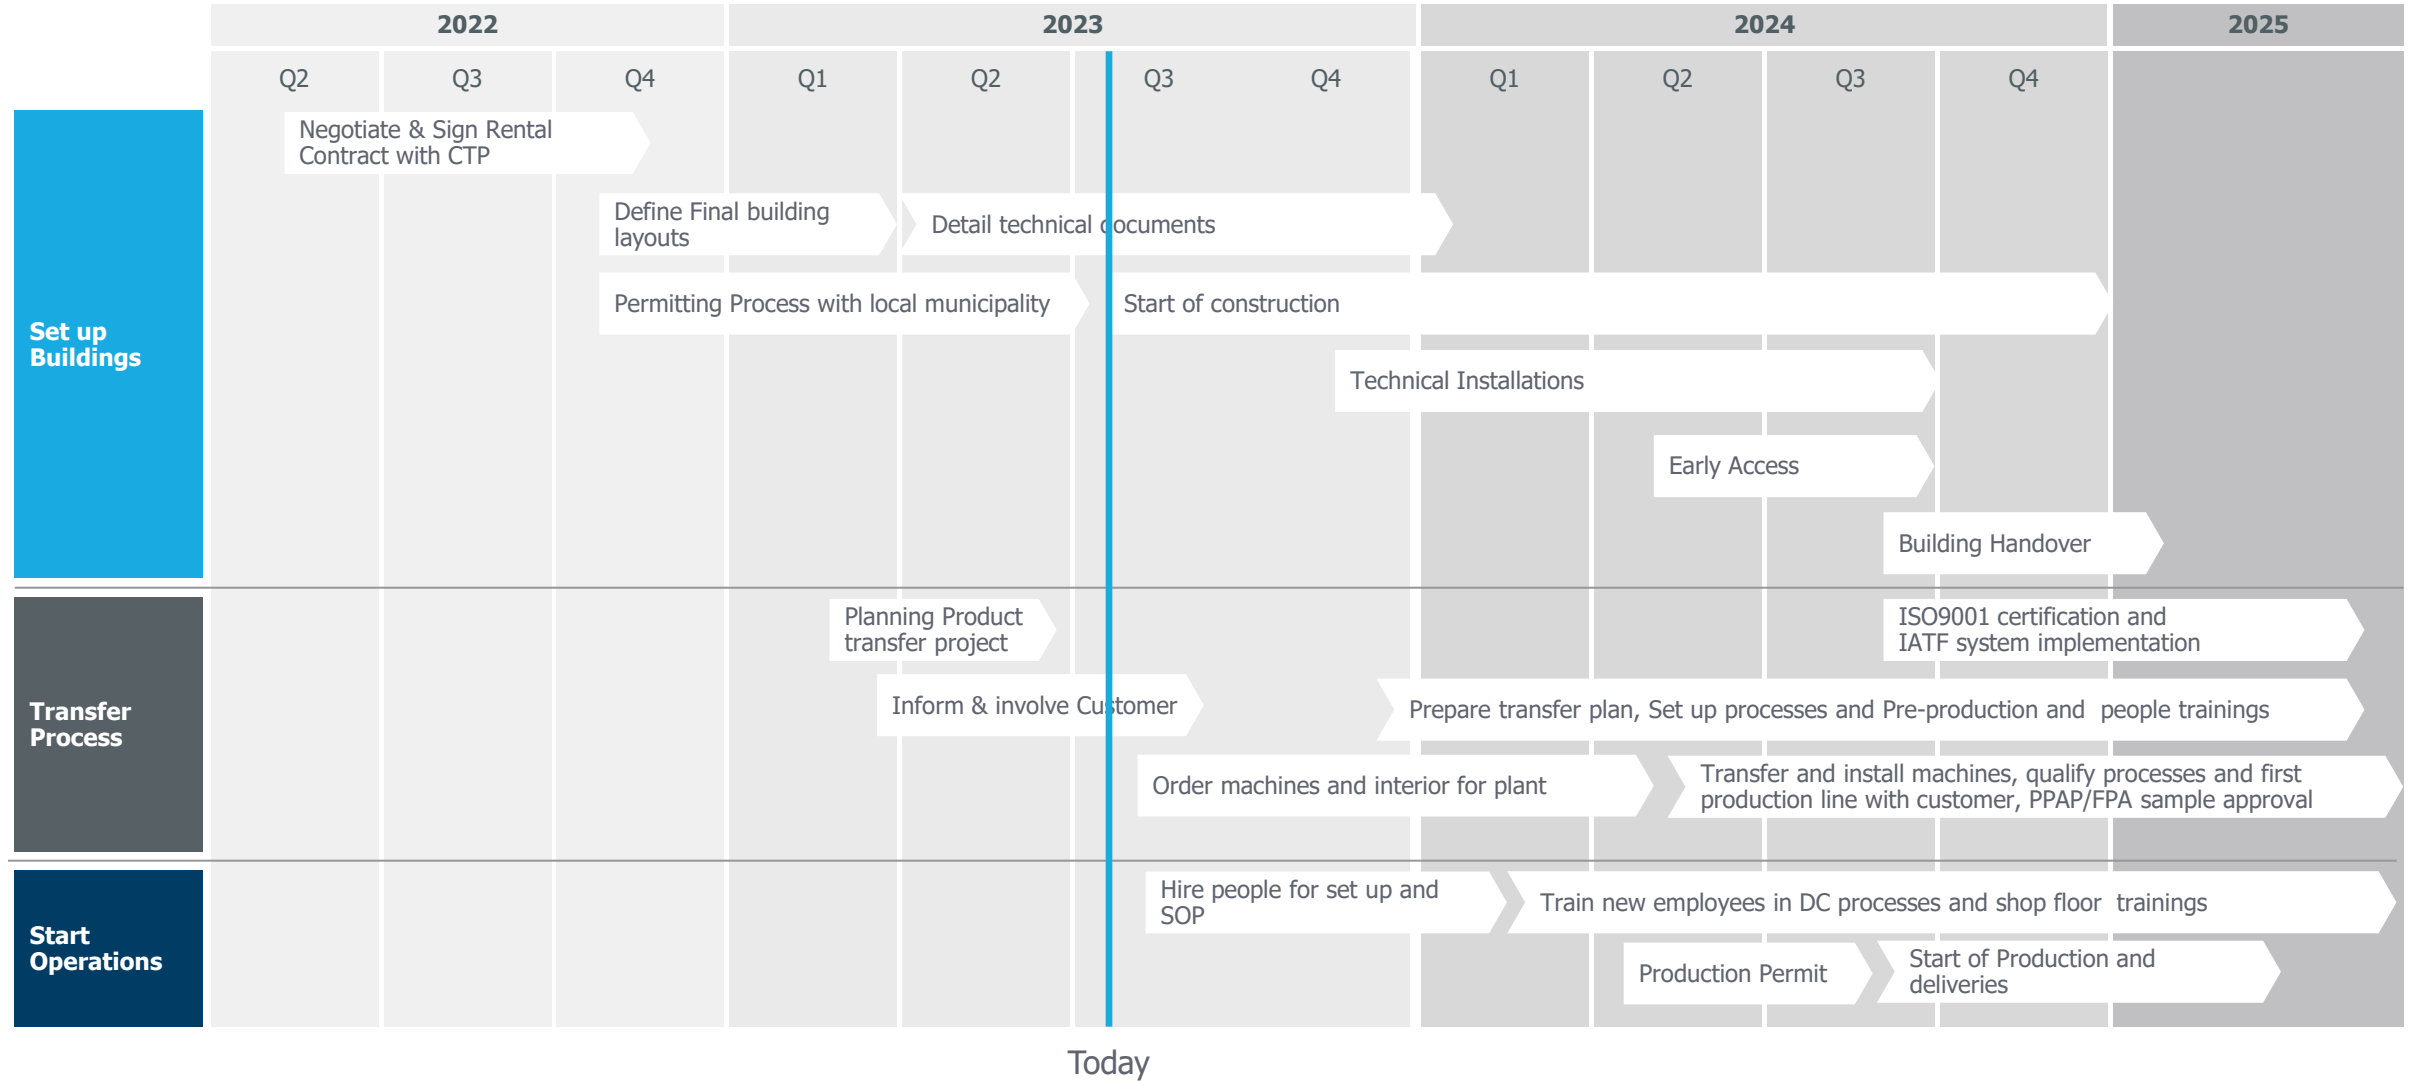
2022 2023 2024 2025

Q2 Q3 Q4 Q1 Q2 Q3 Q4 Q1 Q2 Q3 Q4

Set up Buildings

Negotiate & Sign Rental Contract with CTP

Define Final building layouts

Detail technical documents

Permitting Process with local municipality

Start of construction

Technical Installations

Early Access

Building Handover

Transfer Process

Planning Product transfer project

ISO9001 certification and IATF system implementation

Inform & involve Customer

Prepare transfer plan, Set up processes and Pre-production and people trainings

Order machines and interior for plant

Transfer and install machines, qualify processes and first production line with customer, PPAP/FPA sample approval

Start Operations

Hire people for set up and SOP

Train new employees in DC processes and shop floor trainings

Production Permit

Start of Production and deliveries

Today